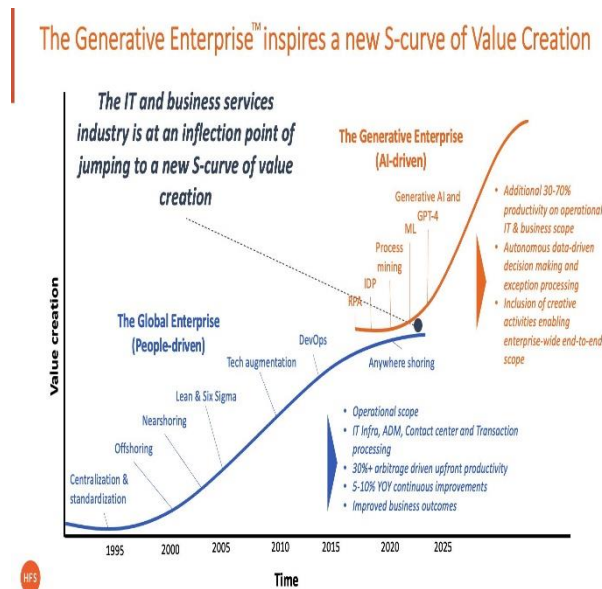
The Generative Enterprise™ inspires a new S-curve of Value Creation

The IT and business services industry is at an inflection point of jumping to a new S-curve of value creation

The Generative Enterprise (AI-driven)

Generative AI and GPT-4

ML

Process mining

IDP

RPA

- Additional 30-70% productivity on operational IT & business scope
- Autonomous data-driven decision making and exception processing
- Inclusion of creative activities enabling enterprise-wide end-to-end scope

The Global Enterprise (People-driven)

DevOps

Tech augmentation

Anywhere shoring

Lean & Six Sigma

Nearshoring

Offshoring

Centralization & standardization

- Operational scope
- IT Infra, ADM, Contact center and Transaction processing
- 30%+ arbitrage driven upfront productivity
- 5-10% YOY continuous improvements
- Improved business outcomes

Value creation

1995 2000 2005 2010 2015 2020 2025

Time

HFS